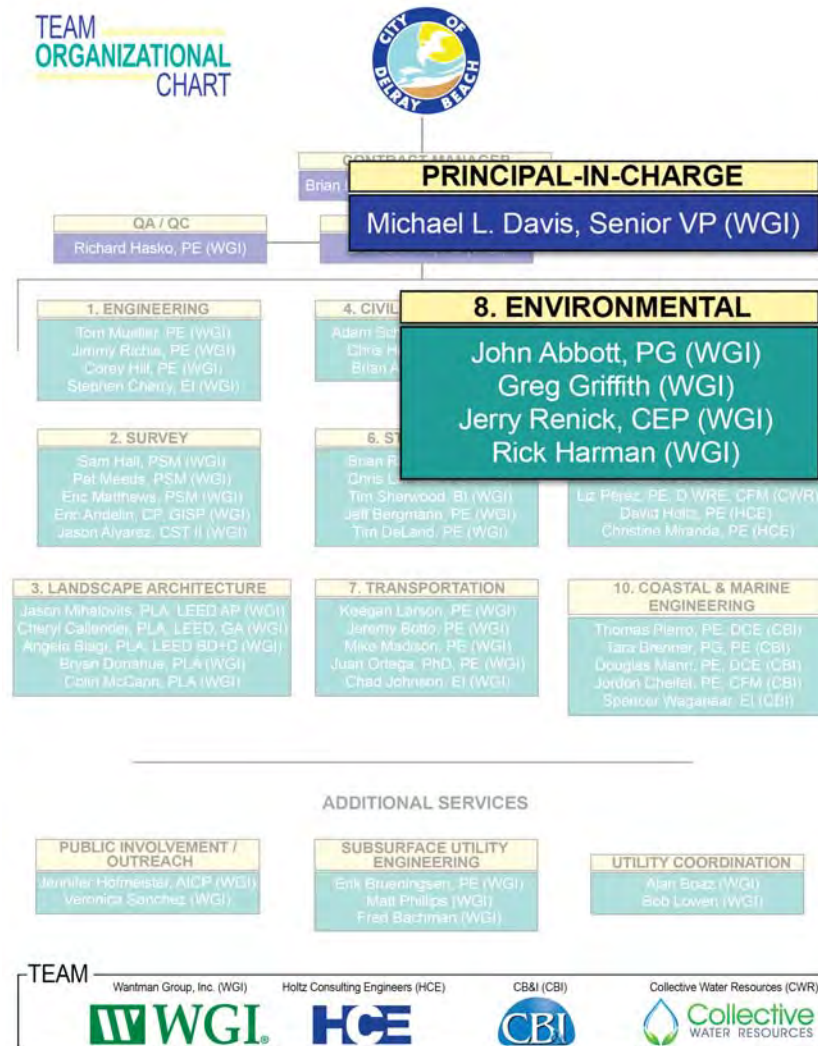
TEAM ORGANIZATIONAL CHART

CITY OF DELRAY BEACH

CONTRACT MANAGER
Brian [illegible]

PRINCIPAL-IN-CHARGE
Michael L. Davis, Senior VP (WGI)

QA / QC
Richard Hasko, PE (WGI)

1. ENGINEERING
Tom Mueller, PE (WGI)
Jimmy Richie, PE (WGI)
Corey Hill, PE (WGI)
Stephen Cherry, EI (WGI)

4. CIVIL
Adam Sc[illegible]
Chris H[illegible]
Brian A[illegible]

8. ENVIRONMENTAL
John Abbott, PG (WGI)
Greg Griffith (WGI)
Jerry Renick, CEP (WGI)
Rick Harman (WGI)

2. SURVEY
Sam Hall, PSM (WGI)
Pat Meeds, PSM (WGI)
Eric Matthews, PSM (WGI)
Eric Andelin, CP, GISP (WGI)
Jason Alvarez, CST II (WGI)

6. ST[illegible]
Brian R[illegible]
Chris L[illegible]
Tim Sherwood, BI (WGI)
Jeff Bergmann, PE (WGI)
Tim DeLand, PE (WGI)

Liz Perez, PE, D.WRE, CFM (CWR)
David Holtz, PE (HCE)
Christine Miranda, PE (HCE)

3. LANDSCAPE ARCHITECTURE
Jason Mihalovits, PLA, LEED AP (WGI)
Cheryl Callender, PLA, LEED GA (WGI)
Angelo Biagi, PLA, LEED BD+C (WGI)
Bryan Donahue, PLA (WGI)
Colin McCann, PLA (WGI)

7. TRANSPORTATION
Keegan Larson, PE (WGI)
Jeremy Botto, PE (WGI)
Mike Madison, PE (WGI)
Juan Ortega, PhD, PE (WGI)
Chad Johnson, EI (WGI)

10. COASTAL & MARINE ENGINEERING
Thomas Pierro, PE, DCE (CBI)
Tara Brenner, PG, PE (CBI)
Douglas Mann, PE, DCE (CBI)
Jordon Cheifel, PE, CFM (CBI)
Spencer Wagaraar, EI (CBI)

ADDITIONAL SERVICES

PUBLIC INVOLVEMENT / OUTREACH
Jennifer Hofmeister, AICP (WGI)
Veronica Sanchez (WGI)

SUBSURFACE UTILITY ENGINEERING
Erik Brueningsen, PE (WGI)
Matt Phillips (WGI)
Fred Bachman (WGI)

UTILITY COORDINATION
Alan Boaz (WGI)
Bob Lowen (WGI)

TEAM
Wantman Group, Inc. (WGI)
Holtz Consulting Engineers (HCE)
CB&I (CBI)
Collective Water Resources (CWR)
WGI
HCE
CBI
Collective WATER RESOURCES